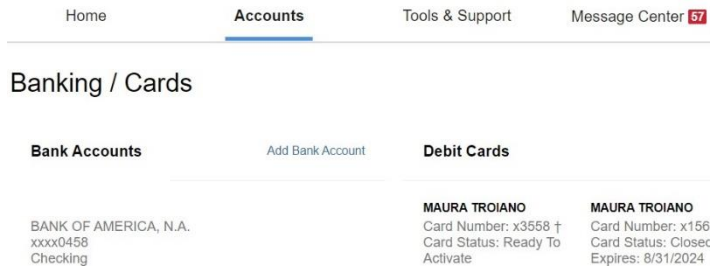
Home Accounts Tools & Support Message Center 57

Banking / Cards

Bank Accounts

Add Bank Account

BANK OF AMERICA, N.A.
xxxx0458
Checking

Debit Cards

MAURA TROIANO
Card Number: x3558 †
Card Status: Ready To Activate

MAURA TROIANO
Card Number: x156
Card Status: Closed
Expires: 8/31/2024